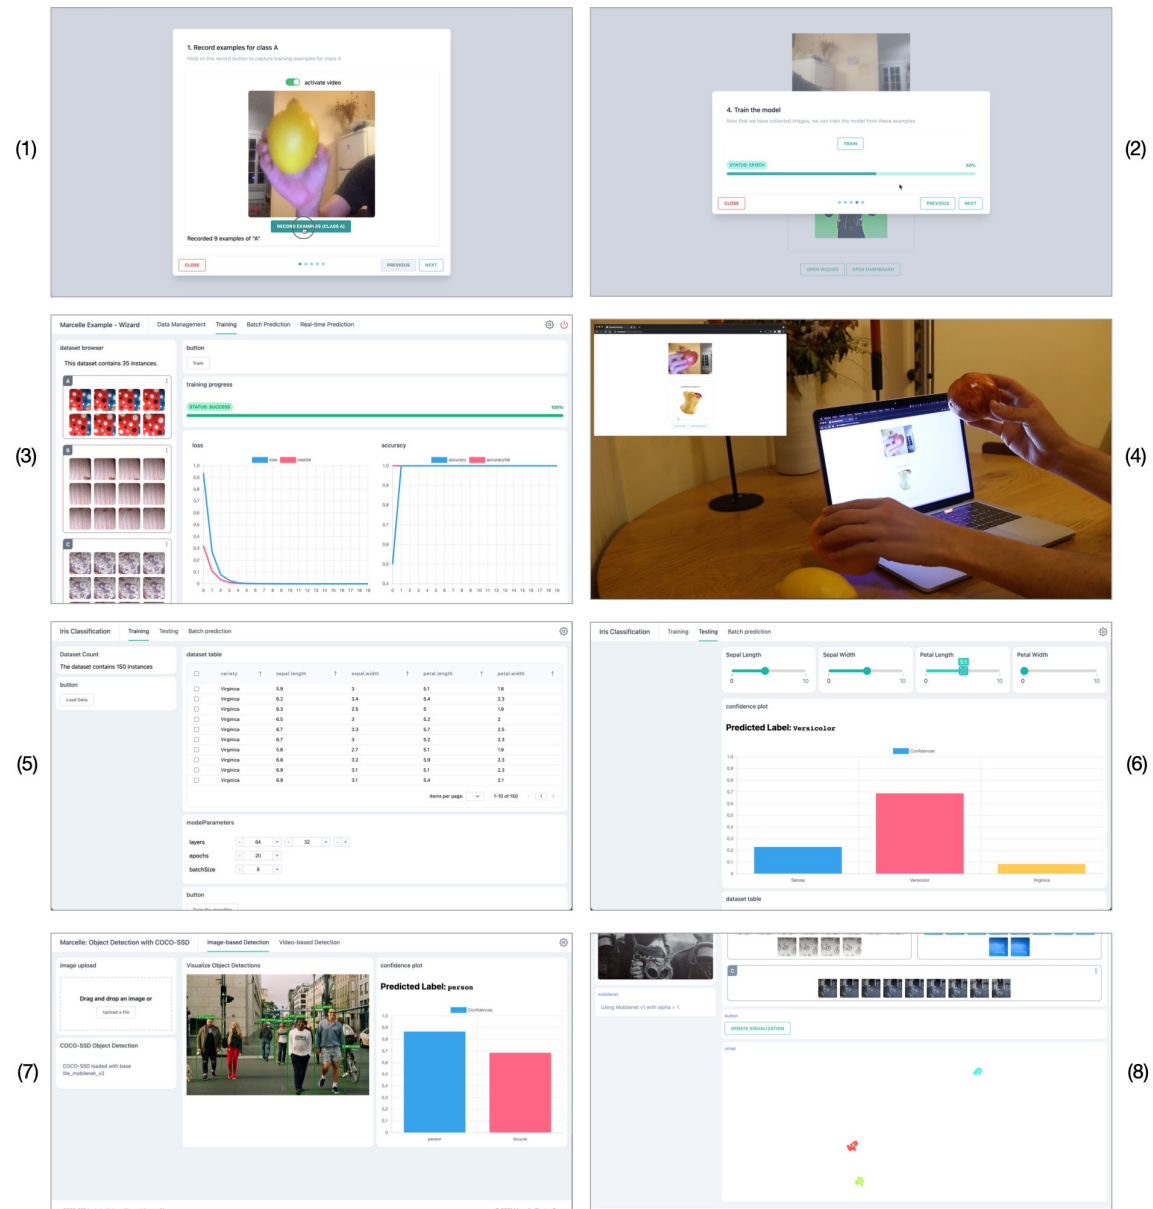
(1)

1. Record examples for class A

Hold on the record button to capture training examples for class A

activate video

RECORD EXAMPLES (CLASS A)

Recorded 9 examples of "A"

CLOSE

PREVIOUS NEXT

(2)

4. Train the model

Now that we have collected images, we can train the model from these examples.

TRAIN

STATUS: EPOCH

60%

CLOSE

PREVIOUS NEXT

OPEN WIZARD OPEN DASHBOARD

(3)

Marcelle Example – Wizard | Data Management | Training | Batch Prediction | Real-time Prediction

dataset browser

This dataset contains 35 instances.

A

B

C

button

Train

training progress

STATUS: SUCCESS

100%

loss

loss lossVal

1.0 0.9 0.8 0.7 0.6 0.5 0.4 0.3 0.2 0.1 0

0 1 2 3 4 5 6 7 8 9 10 11 12 13 14 15 16 17 18 19

accuracy

accuracy accuracyVal

1.0 0.9 0.8 0.7 0.6 0.5 0.4

0 1 2 3 4 5 6 7 8 9 10 11 12 13 14 15 16 17 18 19

(4)

(5)

Iris Classification | Training | Testing | Batch prediction

Dataset Count

The dataset contains 150 instances

button

Load Data

dataset table

| | variety | sepal.length | sepal.width | petal.length | petal.width |
|---|---|---|---|---|---|
| | Virginica | 5.9 | 3 | 5.1 | 1.8 |
| | Virginica | 6.2 | 3.4 | 5.4 | 2.3 |
| | Virginica | 6.3 | 2.5 | 5 | 1.9 |
| | Virginica | 6.5 | 3 | 5.2 | 2 |
| | Virginica | 6.7 | 3.3 | 5.7 | 2.5 |
| | Virginica | 6.7 | 3 | 5.2 | 2.3 |
| | Virginica | 5.8 | 2.7 | 5.1 | 1.9 |
| | Virginica | 6.8 | 3.2 | 5.9 | 2.3 |
| | Virginica | 6.9 | 3.1 | 5.1 | 2.3 |
| | Virginica | 6.9 | 3.1 | 5.4 | 2.1 |

Items per page: 1–10 of 150 1

modelParameters

layers 64 32

epochs 20

batchSize 8

button

Train the classifier

(6)

Iris Classification | Training | Testing | Batch prediction

Sepal Length 0 10

Sepal Width 0 10

Petal Length 0 10

Petal Width 0 10

confidence plot

Predicted Label: versicolor

Confidences

1.0 0.9 0.8 0.7 0.6 0.5 0.4 0.3 0.2 0.1 0

Setosa Versicolor Virginica

dataset table

(7)

Marcelle: Object Detection with COCO-SSD | Image-based Detection | Video-based Detection

image upload

Drag and drop an image or

Upload a file

COCO-SSD Object Detection

COCO-SSD loaded with base lite_mobilenet_v2

Visualize Object Detections

confidence plot

Predicted Label: person

Confidences

1.0 0.9 0.8 0.7 0.6 0.5 0.4 0.3 0.2 0.1 0

person bicycle

(8)

mobilenet

Using Mobilenet v1 with alpha = 1.

C

button

UPDATE VISUALIZATION

umap